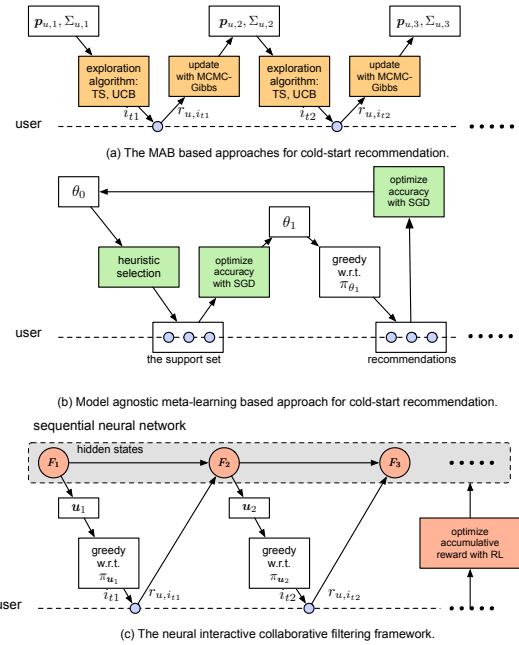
$\boldsymbol{p}_{u,1}, \Sigma_{u,1}$

$\boldsymbol{p}_{u,2}, \Sigma_{u,2}$

$\boldsymbol{p}_{u,3}, \Sigma_{u,3}$

exploration algorithm: TS, UCB

update with MCMC-Gibbs

exploration algorithm: TS, UCB

update with MCMC-Gibbs

user

$i_{t1}$ $r_{u,i_{t1}}$ $i_{t2}$ $r_{u,i_{t2}}$

(a) The MAB based approaches for cold-start recommendation.

$\theta_0$

optimize accuracy with SGD

$\theta_1$

heuristic selection

optimize accuracy with SGD

greedy w.r.t. $\pi_{\theta_1}$

user

the support set

recommendations

(b) Model agnostic meta-learning based approach for cold-start recommendation.

sequential neural network

hidden states

$\boldsymbol{F}_1$

$\boldsymbol{F}_2$

$\boldsymbol{F}_3$

$\boldsymbol{u}_1$

$\boldsymbol{u}_2$

greedy w.r.t. $\pi_{\boldsymbol{u}_1}$

greedy w.r.t. $\pi_{\boldsymbol{u}_2}$

optimize accumulative reward with RL

user

$i_{t1}$ $r_{u,i_{t1}}$ $i_{t2}$ $r_{u,i_{t2}}$

(c) The neural interactive collaborative filtering framework.